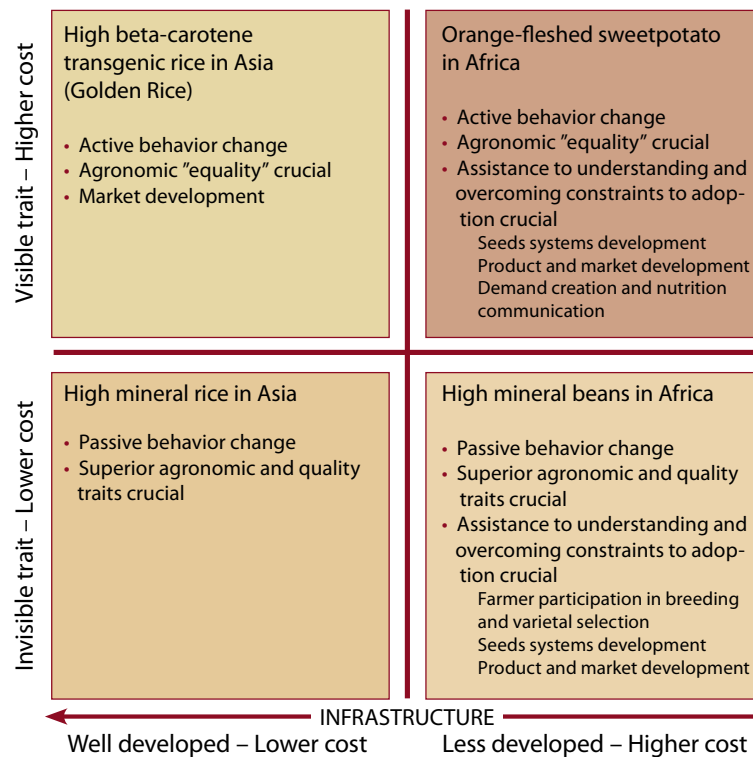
Visible trait – Higher cost

High beta-carotene transgenic rice in Asia (Golden Rice)

• Active behavior change
• Agronomic "equality" crucial
• Market development

Orange-fleshed sweetpotato in Africa

• Active behavior change
• Agronomic "equality" crucial
• Assistance to understanding and overcoming constraints to adoption crucial
Seeds systems development
Product and market development
Demand creation and nutrition communication

Invisible trait – Lower cost

High mineral rice in Asia

• Passive behavior change
• Superior agronomic and quality traits crucial

High mineral beans in Africa

• Passive behavior change
• Superior agronomic and quality traits crucial
• Assistance to understanding and overcoming constraints to adoption crucial
Farmer participation in breeding and varietal selection
Seeds systems development
Product and market development

INFRASTRUCTURE

Well developed – Lower cost

Less developed – Higher cost